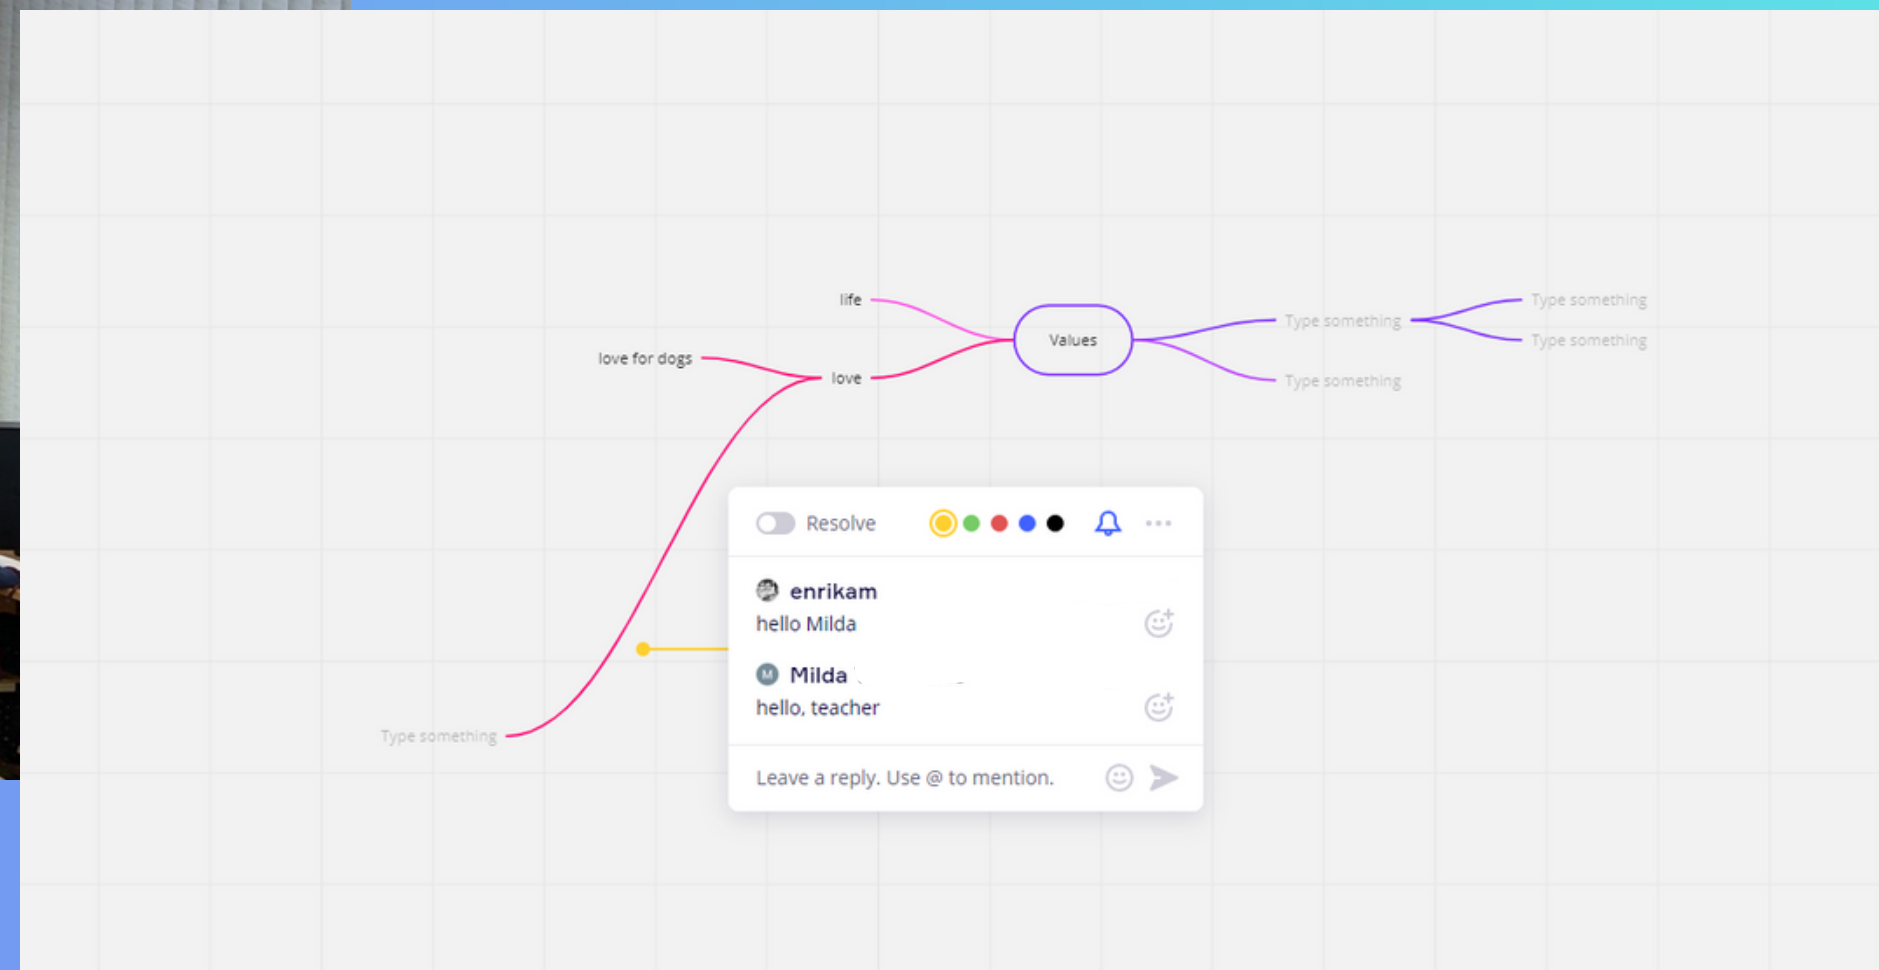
life

love for dogs

love

Values

Type something

Type something

Type something

Type something

Type something

Resolve

enrikam
hello Milda

M Milda
hello, teacher

Leave a reply. Use @ to mention.